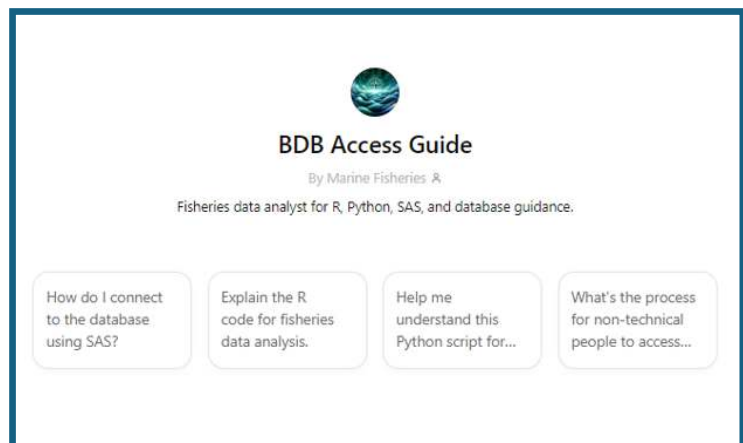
BDB Access Guide

By Marine Fisheries

Fisheries data analyst for R, Python, SAS, and database guidance.

How do I connect to the database using SAS?

Explain the R code for fisheries data analysis.

Help me understand this Python script for...

What's the process for non-technical people to access...